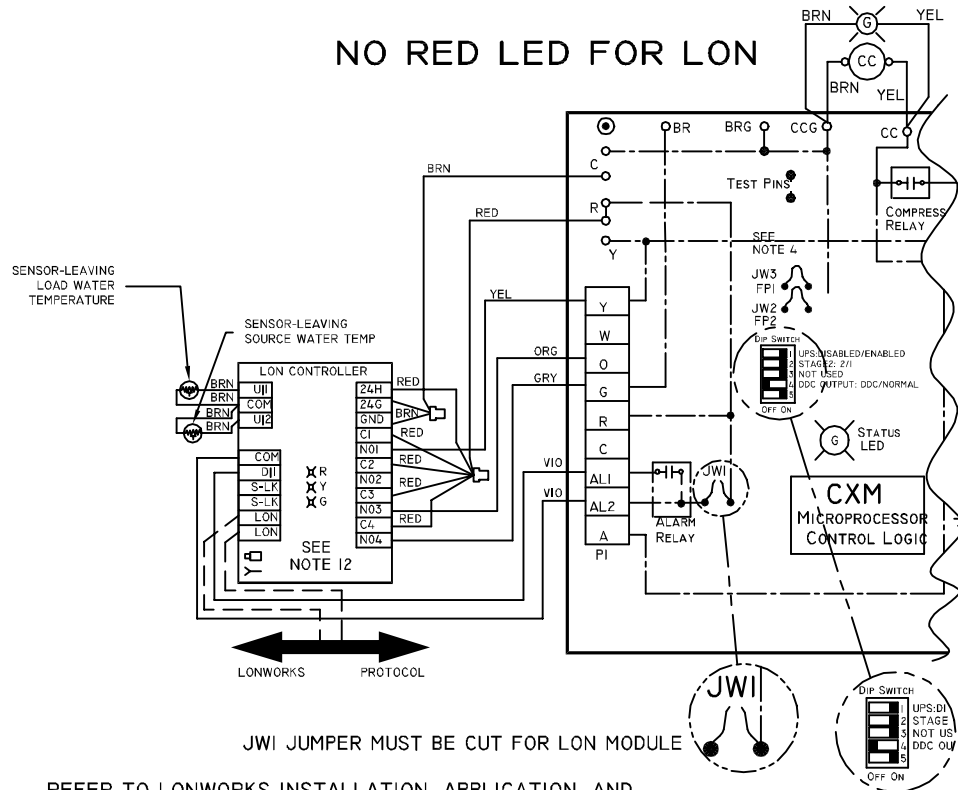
NO RED LED FOR LON

BRN
G
YEL
CC
BRN
YEL
BR
BRG
CCG
CC
C
R
Y
TEST PINS
COMPRESS
RELAY
SEE
NOTE 4
JW3
FP1
JW2
FP2
DIP SWITCH
1 UPS:DISABLED/ENABLED
2 STAGE2: 2/1
3 NOT USED
4 DDC OUTPUT: DDC/NORMAL
5
OFF ON
STATUS
LED
CXM
MICROPROCESSOR
CONTROL LOGIC

BRN
RED
YEL
ORG
GRY
VIO
VIO

SENSOR-LEAVING
LOAD WATER
TEMPERATURE

SENSOR-LEAVING
SOURCE WATER TEMP

LON CONTROLLER
BRN
BRN
UI1
COM
BRN
BRN
UI2
24H
24G
GND
C1
NO1
C2
NO2
C3
NO3
C4
NO4
RED
BRN
RED
RED
RED
RED
COM
DI1
S-LK
S-LK
LON
LON
R
Y
G
SEE
NOTE 12

Y
W
O
G
R
C
AL1
AL2
A
P1
JW1
ALARM
RELAY

LONWORKS
PROTOCOL

JW1

JW1 JUMPER MUST BE CUT FOR LON MODULE

DIP SWITCH
1 UPS:DI
2 STAGE
3 NOT US
4 DDC OU
5
OFF ON

REFER TO LONWORKS INSTALLATION, APPLICATION, AND